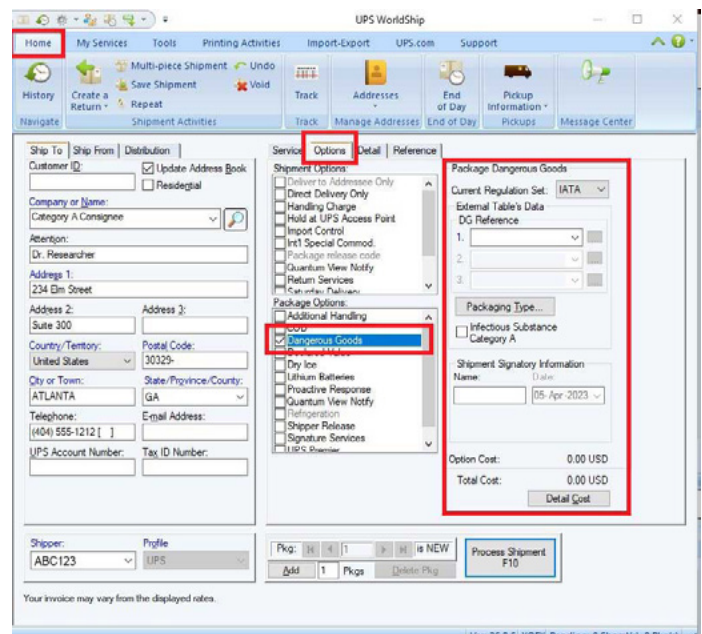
UPS WorldShip

Home My Services Tools Printing Activities Import-Export UPS.com Support

History
Navigate

Create a Return
Multi-piece Shipment
Save Shipment
Repeat
Undo
Void
Shipment Activities

Track
Track

Addresses
Manage Addresses

End of Day
End of Day

Pickup Information
Pickups

Message Center

Ship To | Ship From | Distribution

Customer ID:
Update Address Book
Residential
Company or Name:
Category A Consignee
Attention:
Dr. Researcher
Address 1:
234 Elm Street
Address 2:
Suite 300
Address 3:
Country/Territory:
United States
Postal Code:
30329-
City or Town:
ATLANTA
State/Province/County:
GA
Telephone:
(404) 555-1212 [ ]
E-mail Address:
UPS Account Number:
Tax ID Number:

Service | Options | Detail | Reference

Shipment Options:
Deliver to Addressee Only
Direct Delivery Only
Handling Charge
Hold at UPS Access Point
Import Control
Int'l Special Commod.
Package release code
Quantum View Notify
Return Services
Saturday Delivery

Package Options:
Additional Handling
COD
Dangerous Goods
Declared Value
Dry Ice
Lithium Batteries
Proactive Response
Quantum View Notify
Refrigeration
Shipper Release
Signature Services
UPS Premier

Package Dangerous Goods
Current Regulation Set: IATA
External Table's Data
DG Reference
1.
2.
3.
Packaging Type...
Infectious Substance Category A
Shipment Signatory Information
Name:
Date
05-Apr-2023
Option Cost: 0.00 USD
Total Cost: 0.00 USD
Detail Cost

Shipper:
ABC123
Profile
UPS

Pkg: 1 is NEW
Add 1 Pkgs Delete Pkg
Process Shipment F10

Your invoice may vary from the displayed rates.